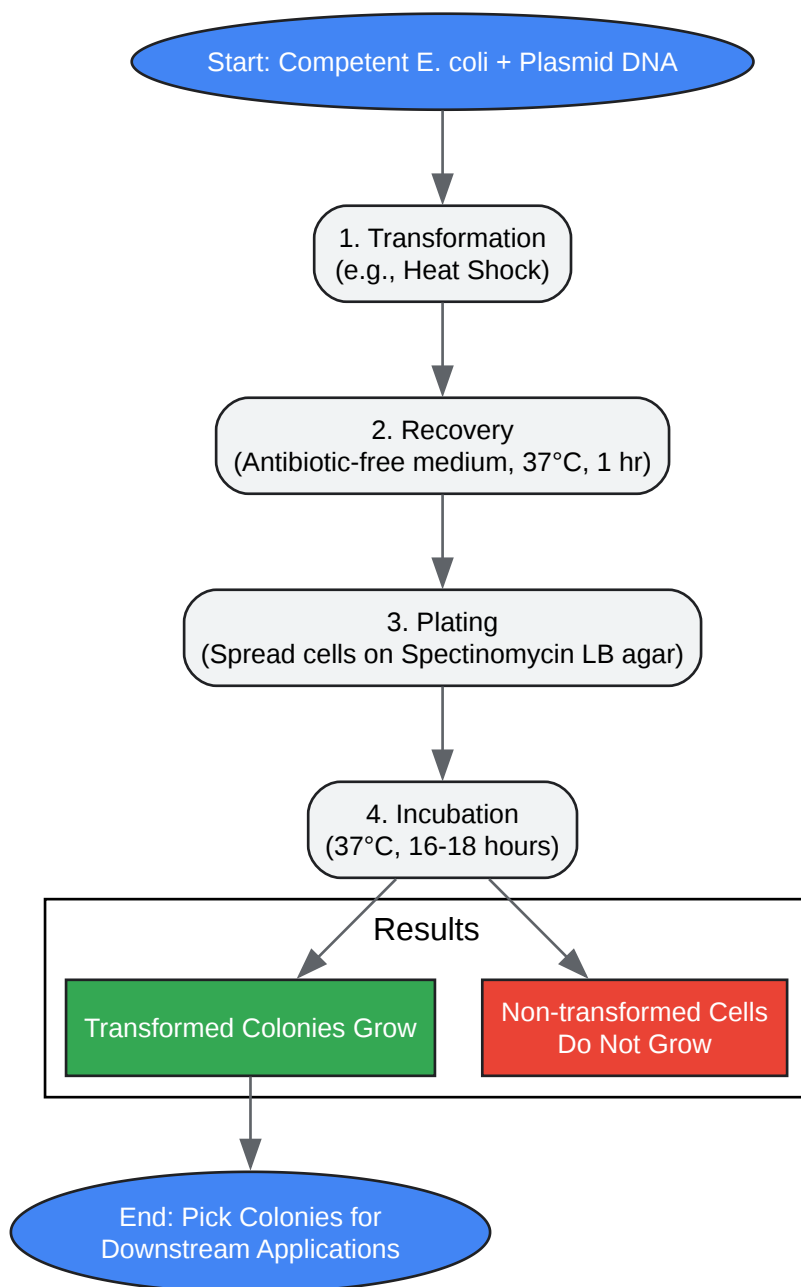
Start: Competent E. coli + Plasmid DNA

1. Transformation
(e.g., Heat Shock)

2. Recovery
(Antibiotic-free medium, 37°C, 1 hr)

3. Plating
(Spread cells on Spectinomycin LB agar)

4. Incubation
(37°C, 16-18 hours)

Results

Transformed Colonies Grow

Non-transformed Cells Do Not Grow

End: Pick Colonies for Downstream Applications